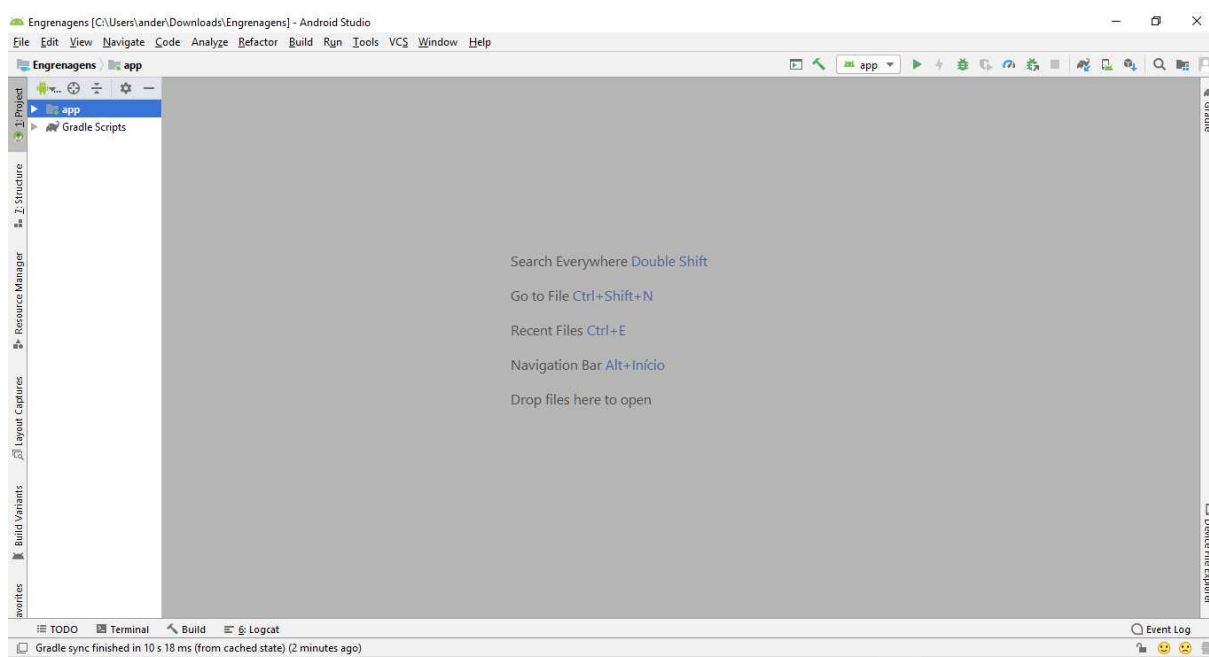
Engrenagens [C:\Users\ander\Downloads\Engrenagens] - Android Studio

File Edit View Navigate Code Analyze Refactor Build Run Tools VCS Window Help

Engrenagens 〉 app

app

1: Project

app
Gradle Scripts

Z: Structure

Resource Manager

Layout Captures

Build Variants

avorites

Gradle

Device File Explorer

Search Everywhere Double Shift

Go to File Ctrl+Shift+N

Recent Files Ctrl+E

Navigation Bar Alt+Início

Drop files here to open

TODO Terminal Build 6: Logcat

Event Log

Gradle sync finished in 10 s 18 ms (from cached state) (2 minutes ago)